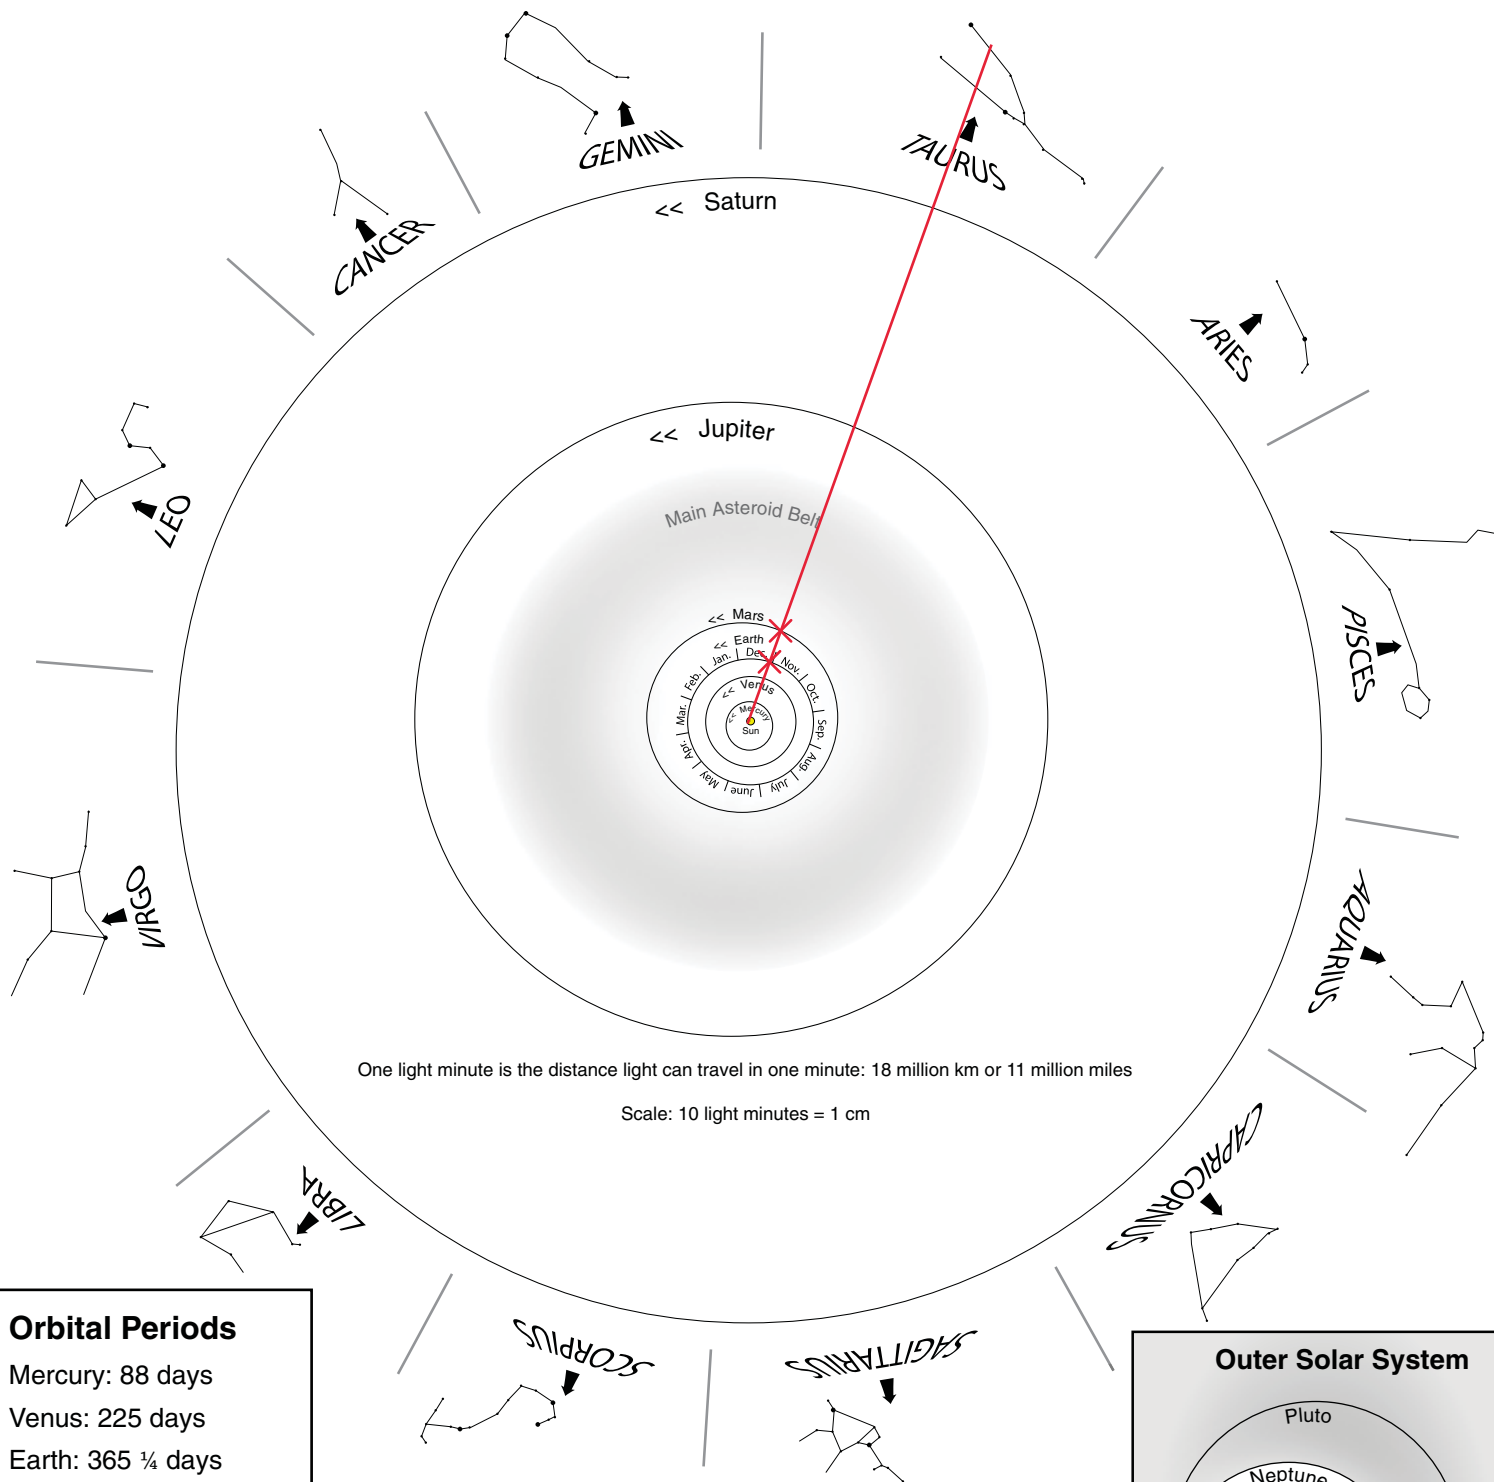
GEMINI
TAURUS
CANCER
ARIES
LEO
PISCES
VIRGO
AQUARIUS
LIBRA
CAPRICORNUS
SCORPIUS
SAGITTARIUS

<< Saturn
<< Jupiter
Main Asteroid Belt
<< Mars
<< Earth
Jan. Dec. Nov. Oct. Sep. Aug. July June May Apr. Mar. Feb.
<< Venus
<< Mercury
Sun

One light minute is the distance light can travel in one minute: 18 million km or 11 million miles

Scale: 10 light minutes = 1 cm

Orbital Periods
Mercury: 88 days
Venus: 225 days
Earth: 365 ¼ days

Outer Solar System
Pluto
Neptune